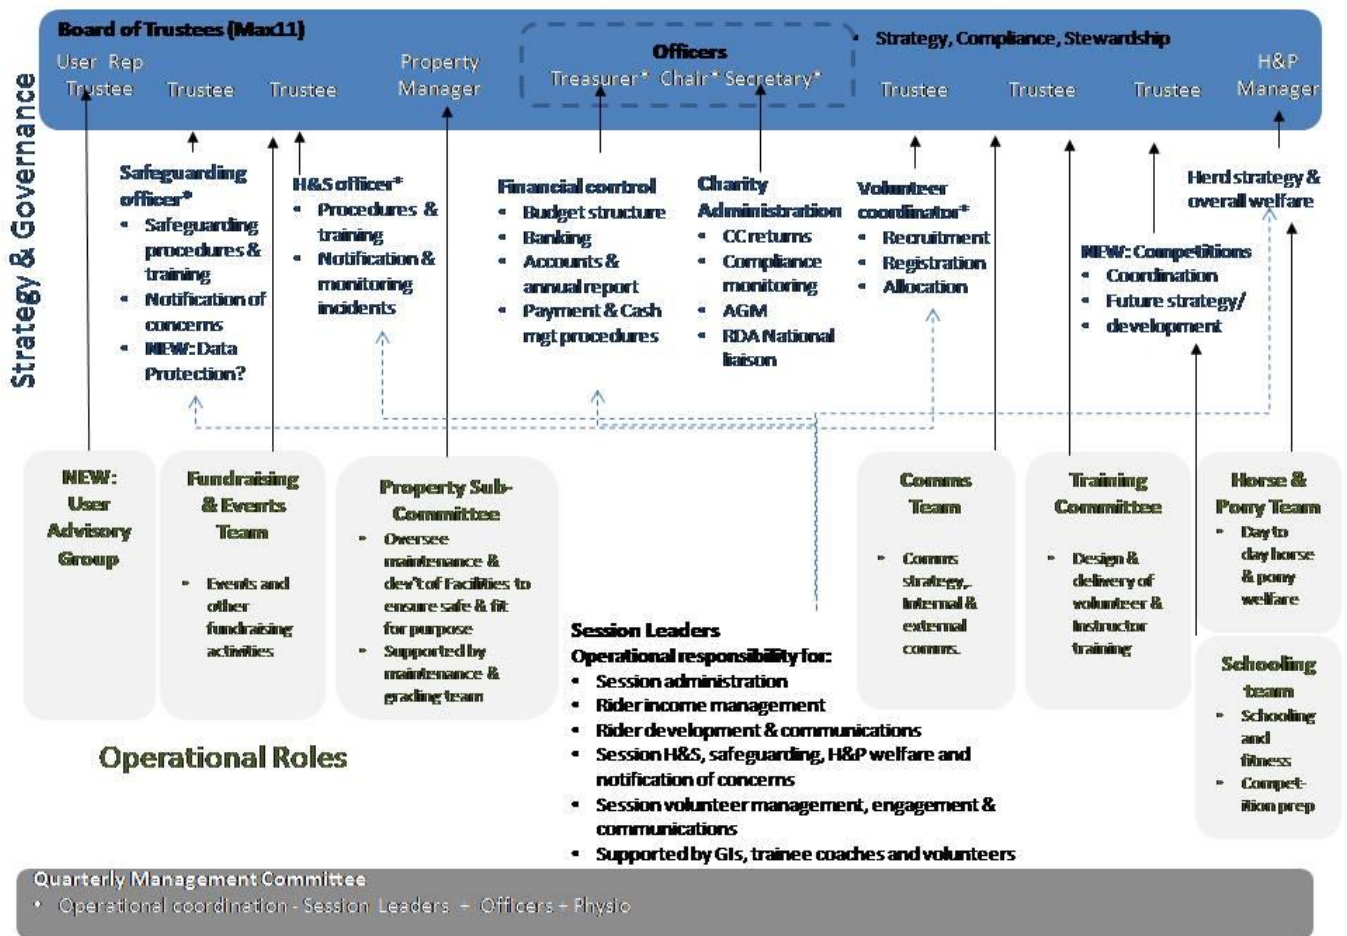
Strategy & Governance

Board of Trustees (Max11)

User Rep Trustee

Trustee

Trustee

Property Manager

Officers
Treasurer* Chair* Secretary*

Strategy, Compliance, Stewardship

Trustee

Trustee

Trustee

H&P Manager

Safeguarding officer*
- Safeguarding procedures & training
- Notification of concerns
- NEW: Data Protection?

H&S officer*
- Procedures & training
- Notification & monitoring incidents

Financial control
- Budget structure
- Banking
- Accounts & annual report
- Payment & Cash mgt procedures

Charity Administration
- CC returns
- Compliance monitoring
- AGM
- RDA National liaison

Volunteer coordinator*
- Recruitment
- Registration
- Allocation

Herd strategy & overall welfare

NEW: Competitions
- Coordination
- Future strategy/
- development

NEW: User Advisory Group

Fundraising & Events Team
- Events and other fundraising activities

Property Sub-Committee
- Oversee maintenance & dev't of Facilities to ensure safe & fit for purpose
- Supported by maintenance & grading team

Comms Team
- Comms strategy, Internal & external comms.

Training Committee
- Design & delivery of volunteer & instructor training

Horse & Pony Team
- Day to day horse & pony welfare

Schooling team
- Schooling and fitness
- Compet-ition prep

Session Leaders
Operational responsibility for:
- Session administration
- Rider income management
- Rider development & communications
- Session H&S, safeguarding, H&P welfare and notification of concerns
- Session volunteer management, engagement & communications
- Supported by GIs, trainee coaches and volunteers

Operational Roles

Quarterly Management Committee
- Operational coordination - Session Leaders + Officers + Physio